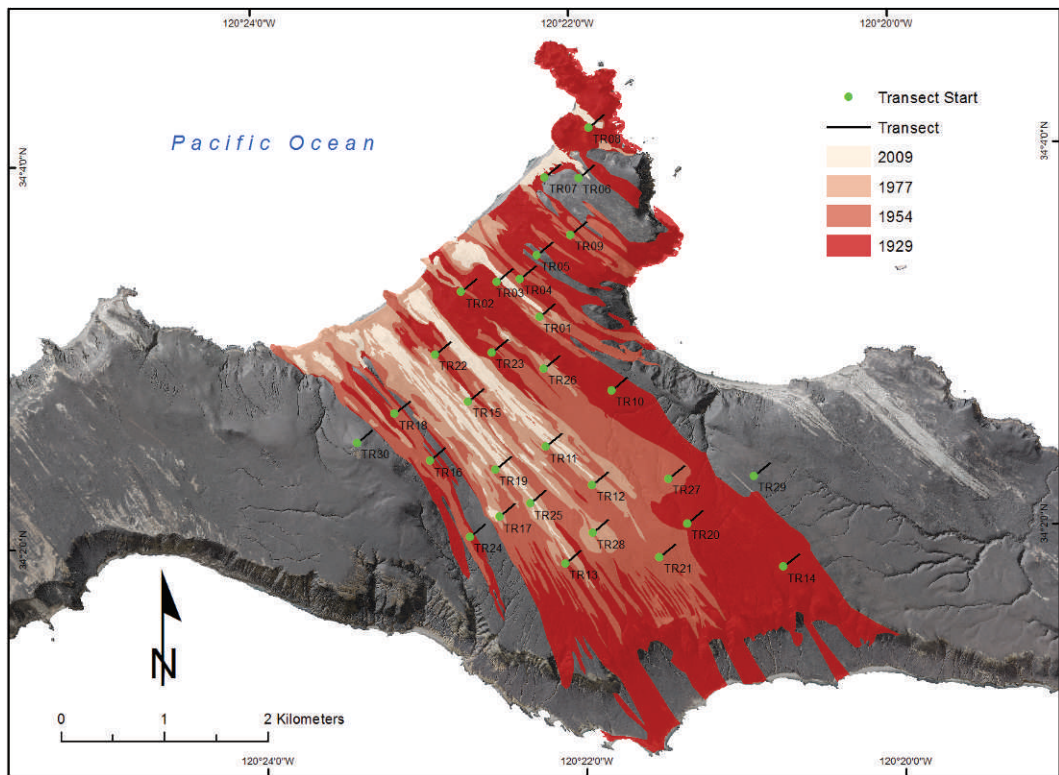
120°24'0"W
120°22'0"W
120°20'0"W

Pacific Ocean

Transect Start
Transect
2009
1977
1954
1929

34°4'0"N
34°4'0"N

TR08
TR07
TR06
TR09
TR05
TR02
TR03
TR04
TR01
TR22
TR23
TR26
TR10
TR15
TR18
TR30
TR16
TR11
TR19
TR12
TR27
TR29
TR25
TR17
TR20
TR24
TR28
TR21
TR13
TR14

34°2'0"N
34°2'0"N

N

0
1
2 Kilometers

120°24'0"W
120°22'0"W
120°20'0"W